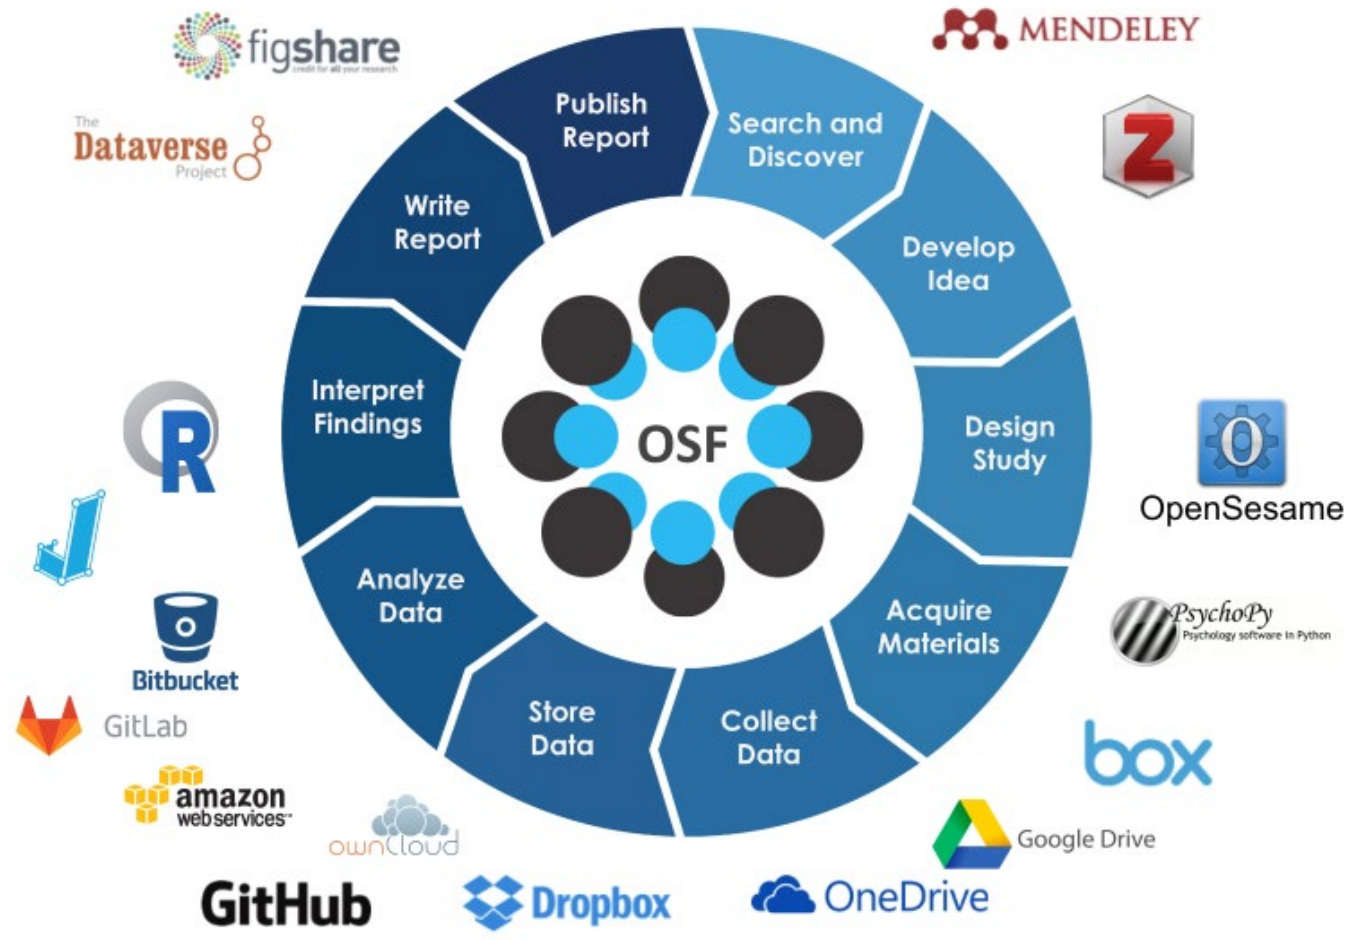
figshare
credit for all your research

MENDELEY

The Dataverse Project

Z

Publish Report

Search and Discover

Write Report

Develop Idea

Interpret Findings

OSF

Design Study

OpenSesame

R

Analyze Data

Acquire Materials

PsychoPy
Psychology software in Python

Bitbucket

Store Data

Collect Data

GitLab

box

amazon web services

ownCloud

Google Drive

GitHub

Dropbox

OneDrive